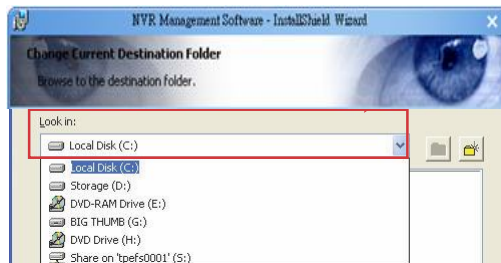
NVR Management Software - InstallShield Wizard

Change Current Destination Folder

Browse to the destination folder.

Look in:

Local Disk (C:)

Local Disk (C:)
Storage (D:)
DVD-RAM Drive (E:)
BIG THUMB (G:)
DVD Drive (H:)
Share on 'tpefs0001' (S:)